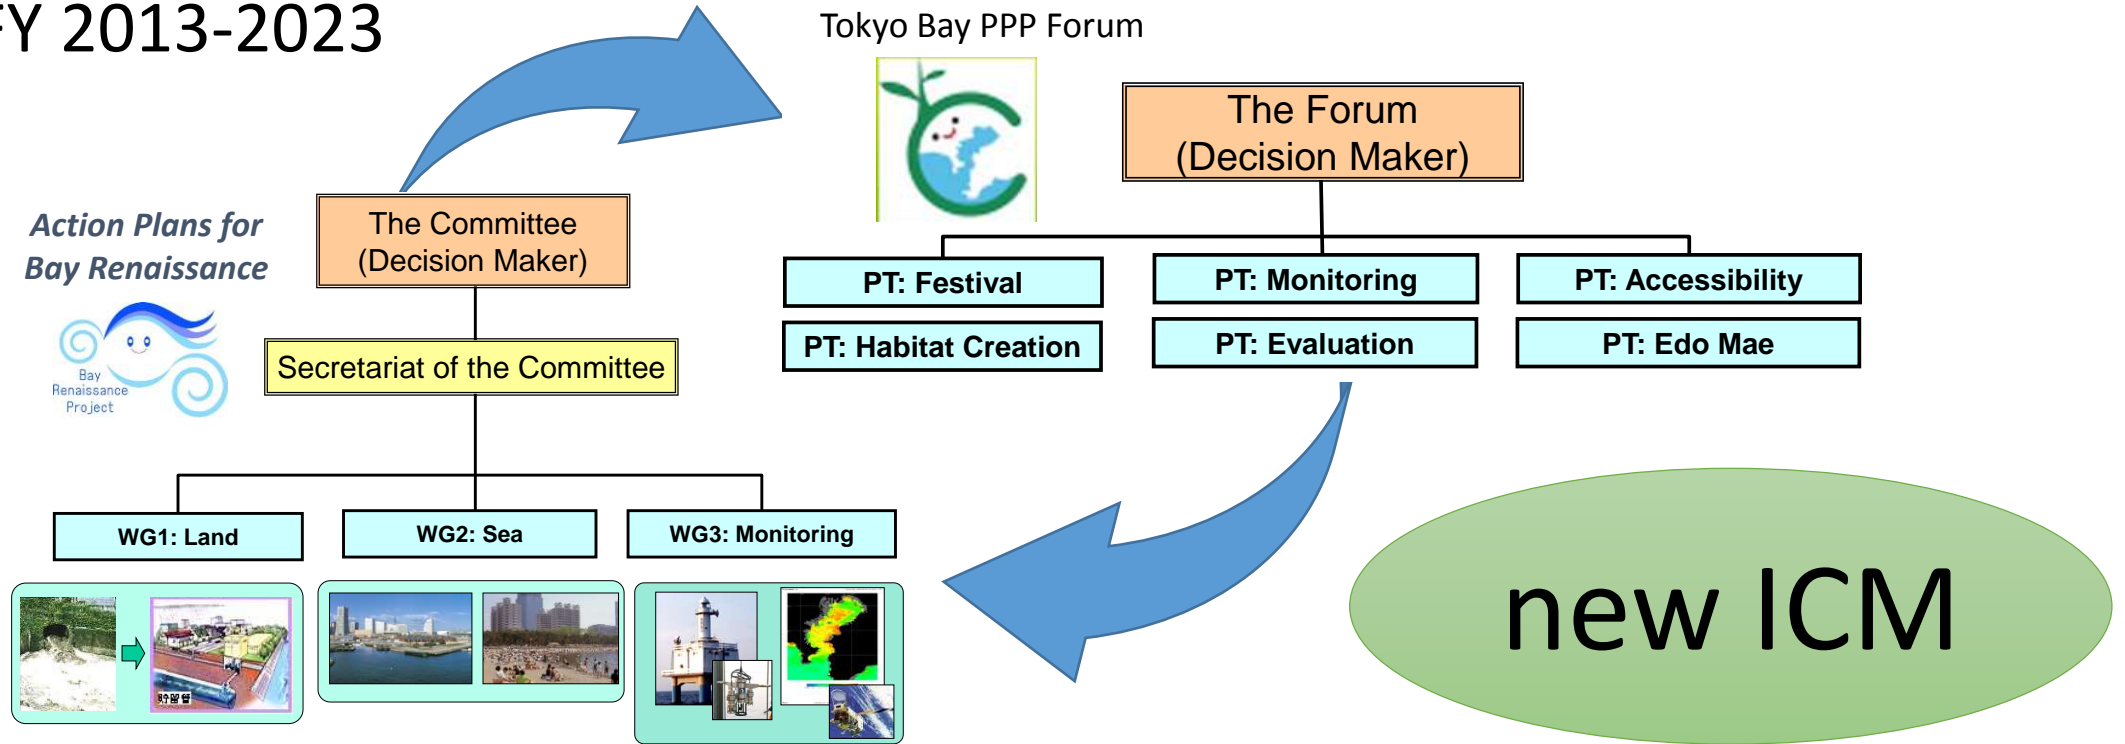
FY 2013-2023

Tokyo Bay PPP Forum

The Forum
(Decision Maker)

PT: Festival

PT: Monitoring

PT: Accessibility

PT: Habitat Creation

PT: Evaluation

PT: Edo Mae

Action Plans for
Bay Renaissance

Bay
Renaissance
Project

The Committee
(Decision Maker)

Secretariat of the Committee

WG1: Land

WG2: Sea

WG3: Monitoring

貯留管

new ICM